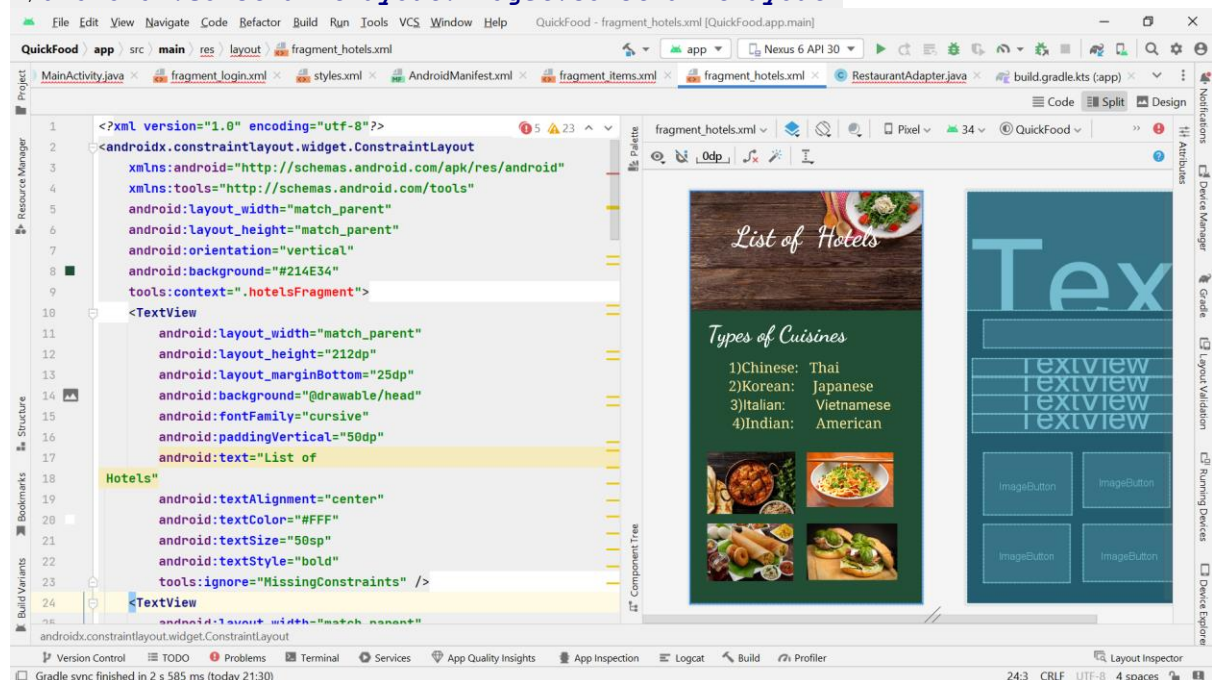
File Edit View Navigate Code Refactor Build Run Tools VCS Window Help QuickFood - fragment_hotels.xml [QuickFood.app.main]

QuickFood > app > src > main > res > layout > fragment_hotels.xml

app ▾ Nexus 6 API 30 ▾

MainActivity.java × fragment_login.xml × styles.xml × AndroidManifest.xml × fragment_items.xml × fragment_hotels.xml × RestaurantAdapter.java × build.gradle.kts (:app) ×

Code Split Design

1 <?xml version="1.0" encoding="utf-8"?>
2 <androidx.constraintlayout.widget.ConstraintLayout
3 xmlns:android="http://schemas.android.com/apk/res/android"
4 xmlns:tools="http://schemas.android.com/tools"
5 android:layout_width="match_parent"
6 android:layout_height="match_parent"
7 android:orientation="vertical"
8 android:background="#214E34"
9 tools:context=".hotelsFragment">
10 <TextView
11 android:layout_width="match_parent"
12 android:layout_height="212dp"
13 android:layout_marginBottom="25dp"
14 android:background="@drawable/head"
15 android:fontFamily="cursive"
16 android:paddingVertical="50dp"
17 android:text="List of
18 Hotels"
19 android:textAlignment="center"
20 android:textColor="#FFF"
21 android:textSize="50sp"
22 android:textStyle="bold"
23 tools:ignore="MissingConstraints" />
24 <TextView
25 android:layout_width="match_parent"

5 23

fragment_hotels.xml Pixel 34 QuickFood

0dp

List of Hotels

Types of Cuisines

1)Chinese: Thai
2)Korean: Japanese
3)Italian: Vietnamese
4)Indian: American

Tex
TextView
TextView
TextView
TextView
ImageButton ImageButton
ImageButton ImageButton

Project Resource Manager Structure Bookmarks Build Variants Palette Component Tree Notifications Attributes Device Manager Gradle Layout Validation Running Devices Device Explorer

androidx.constraintlayout.widget.ConstraintLayout

Version Control TODO Problems Terminal Services App Quality Insights App Inspection Logcat Build Profiler Layout Inspector

Gradle sync finished in 2 s 585 ms (today 21:30) 24:3 CRLF UTF-8 4 spaces